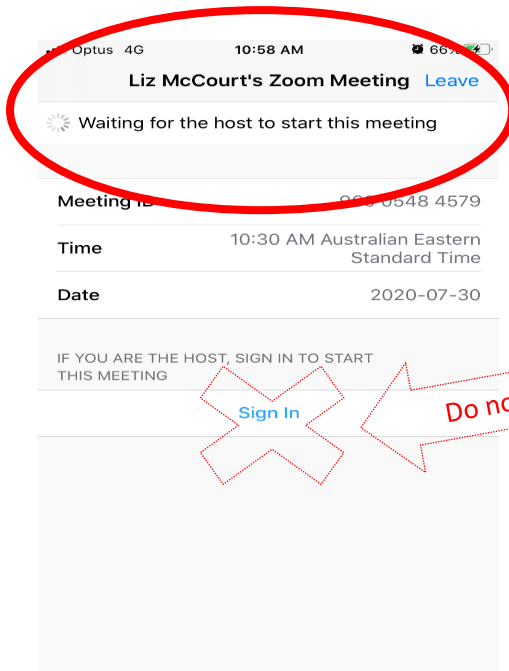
Optus 4G 10:58 AM 66%

Liz McCourt's Zoom Meeting Leave

Waiting for the host to start this meeting

| | |
|---|---|
| Meeting ID | 9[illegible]0 0548 4579 |
| Time | 10:30 AM Australian Eastern Standard Time |
| Date | 2020-07-30 |

IF YOU ARE THE HOST, SIGN IN TO START THIS MEETING

Sign In

Do no